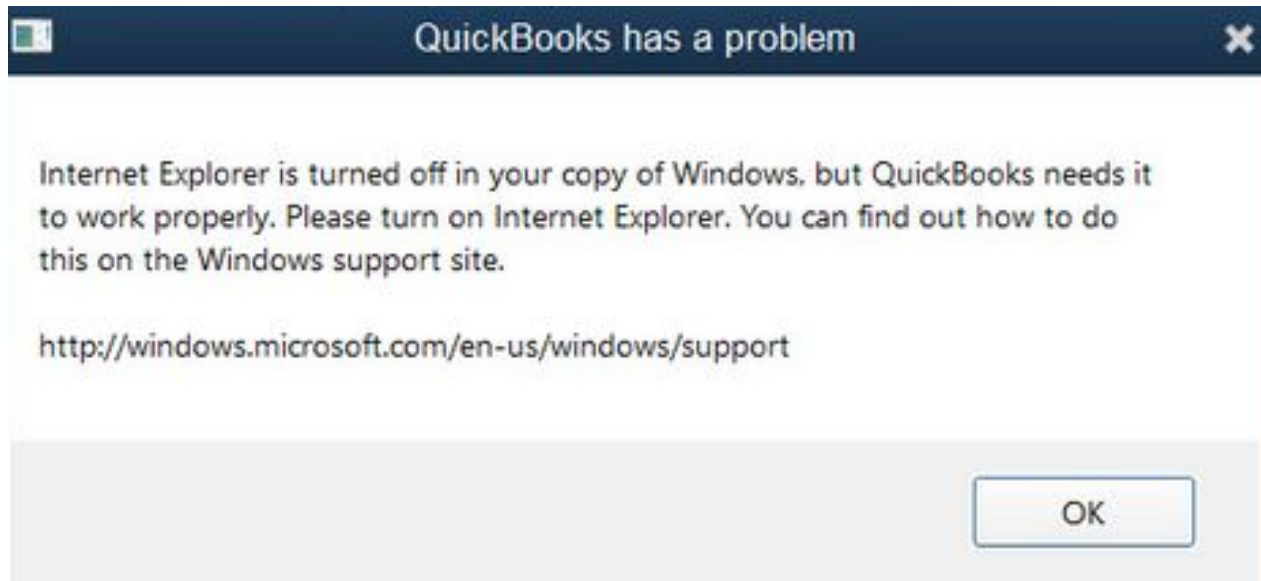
QuickBooks has a problem

Internet Explorer is turned off in your copy of Windows, but QuickBooks needs it to work properly. Please turn on Internet Explorer. You can find out how to do this on the Windows support site.

http://windows.microsoft.com/en-us/windows/support

OK